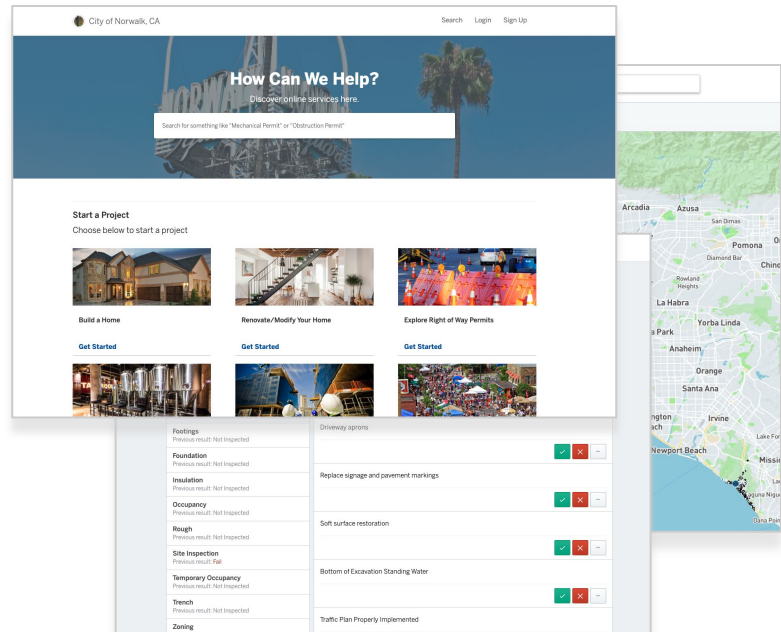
City of Norwalk, CA

Search Login Sign Up

How Can We Help?

Discover online services here.

Search for something like "Mechanical Permit" or "Obstruction Permit"

Start a Project

Choose below to start a project

Build a Home

Get Started

Renovate/Modify Your Home

Get Started

Explore Right of Way Permits

Get Started

Arcadia Azusa San Dimas Pomona Diamond Bar Chino Rowland Heights La Habra Yorba Linda Park Anaheim Orange Santa Ana Irvine ngton ach Lake For Newport Beach Missio Laguna Nigue Dana Poin

Footings
Previous result: Not Inspected

Foundation
Previous result: Not Inspected

Insulation
Previous result: Not Inspected

Occupancy
Previous result: Not Inspected

Rough
Previous result: Not Inspected

Site Inspection
Previous result: Fail

Temporary Occupancy
Previous result: Not Inspected

Trench
Previous result: Not Inspected

Zoning

Driveway aprons

Replace signage and pavement markings

Soft surface restoration

Bottom of Excavation Standing Water

Traffic Plan Properly Implemented